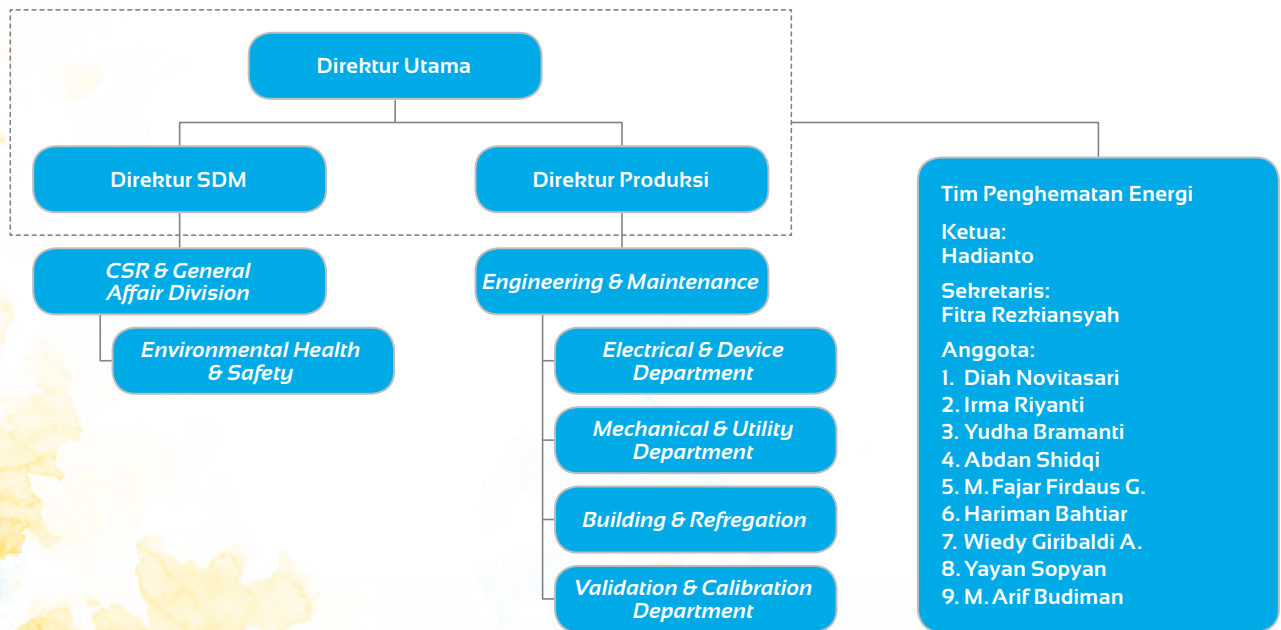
Direktur Utama

Direktur SDM

Direktur Produksi

CSR & General Affair Division

Environmental Health & Safety

Engineering & Maintenance

Electrical & Device Department

Mechanical & Utility Department

Building & Refregation

Validation & Calibration Department

Tim Penghematan Energi

Ketua:
Hadianto

Sekretaris:
Fitra Rezkiansyah

Anggota:
1. Diah Novitasari
2. Irma Riyanti
3. Yudha Bramanti
4. Abdan Shidqi
5. M. Fajar Firdaus G.
6. Hariman Bahtiar
7. Wiedy Giribaldi A.
8. Yayan Sopyan
9. M. Arif Budiman